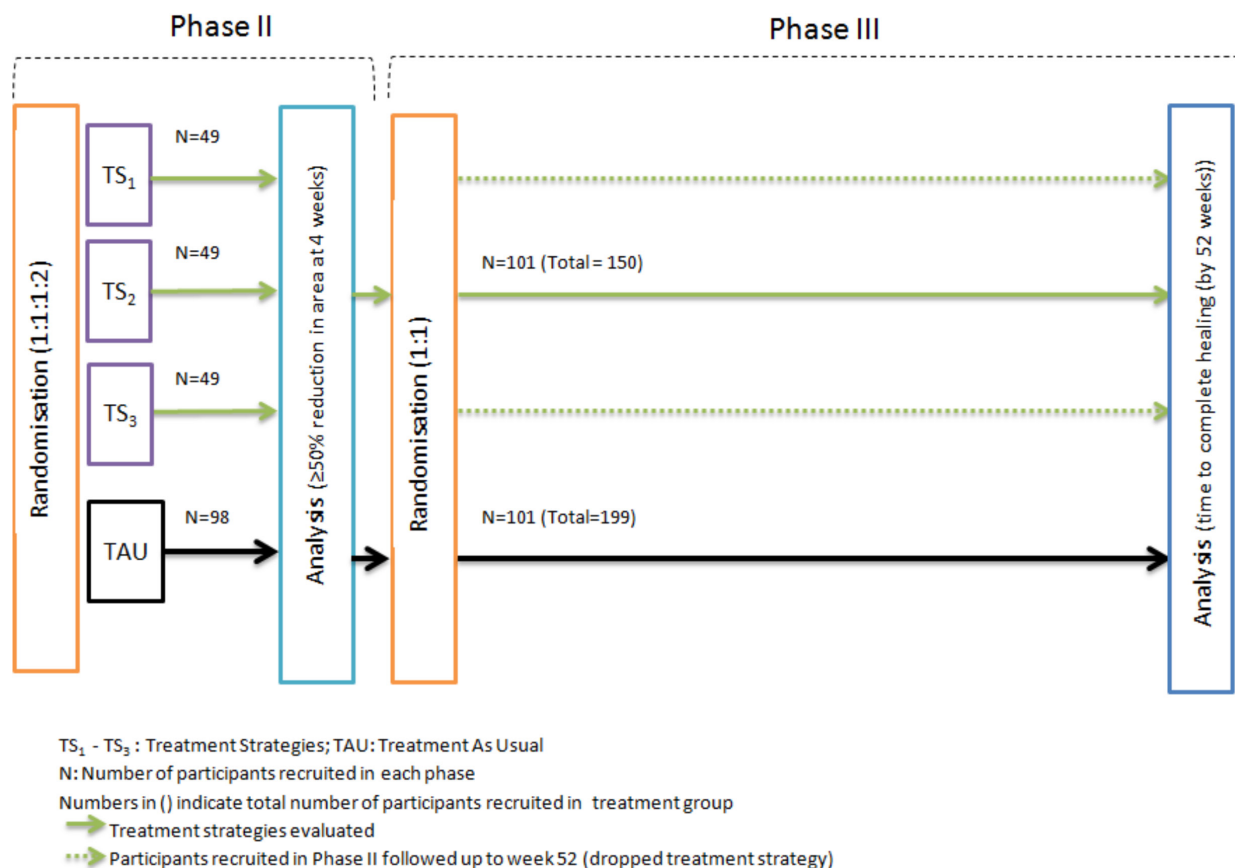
Phase II

Phase III

Randomisation (1:1:1:2)

$TS_1$

N=49

$TS_2$

N=49

$TS_3$

N=49

TAU

N=98

Analysis (≥50% reduction in area at 4 weeks)

Randomisation (1:1)

N=101 (Total= 150)

N=101 (Total=199)

Analysis (time to complete healing (by 52 weeks))

$TS_1$ - $TS_3$ : Treatment Strategies; TAU: Treatment As Usual

N: Number of participants recruited in each phase

Numbers in () indicate total number of participants recruited in treatment group

Treatment strategies evaluated

Participants recruited in Phase II followed up to week 52 (dropped treatment strategy)